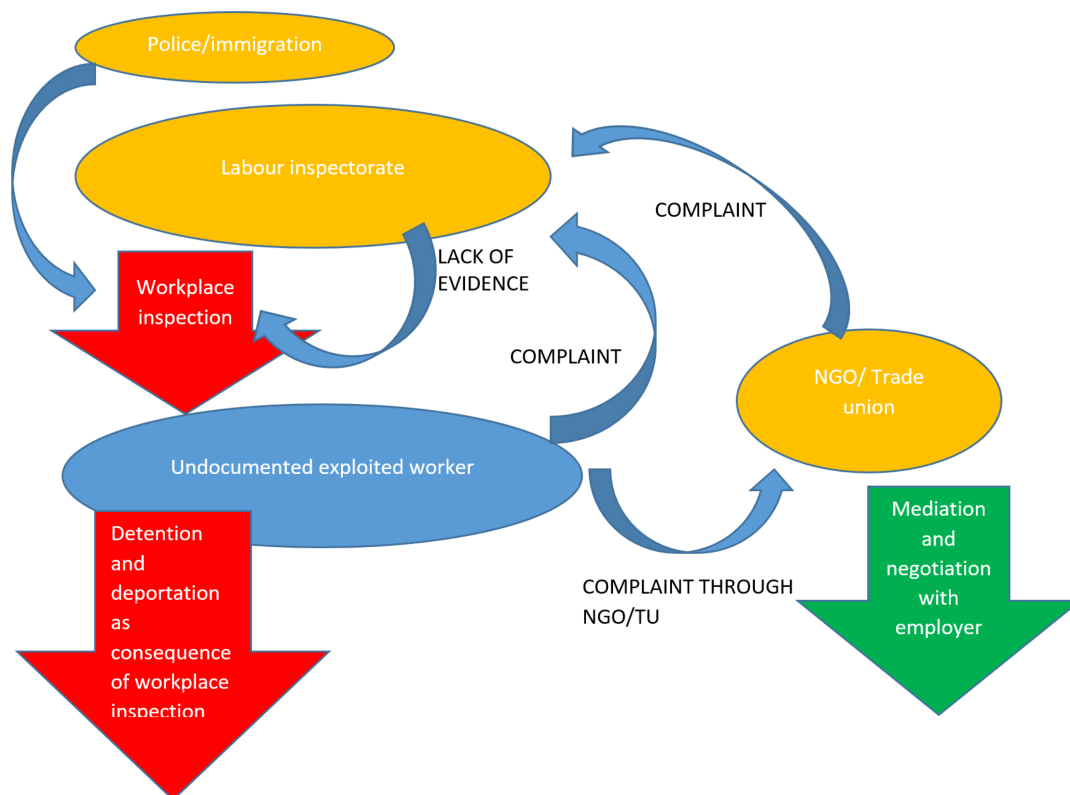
Police/immigration

Labour inspectorate

COMPLAINT

LACK OF EVIDENCE

Workplace inspection

COMPLAINT

NGO/ Trade union

Undocumented exploited worker

Detention and deportation as consequence of workplace inspection

COMPLAINT THROUGH NGO/TU

Mediation and negotiation with employer